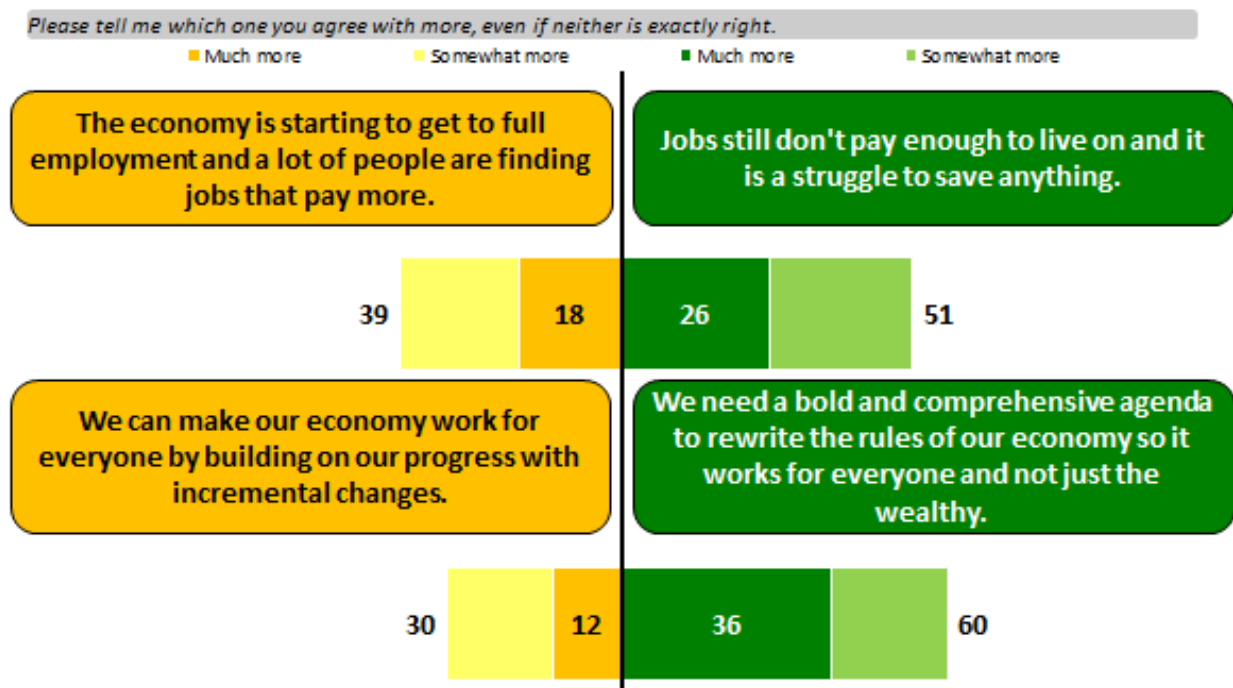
Please tell me which one you agree with more, even if neither is exactly right.

Much more

Somewhat more

Much more

Somewhat more

The economy is starting to get to full employment and a lot of people are finding jobs that pay more.

Jobs still don't pay enough to live on and it is a struggle to save anything.

39

18

26

51

We can make our economy work for everyone by building on our progress with incremental changes.

We need a bold and comprehensive agenda to rewrite the rules of our economy so it works for everyone and not just the wealthy.

30

12

36

60